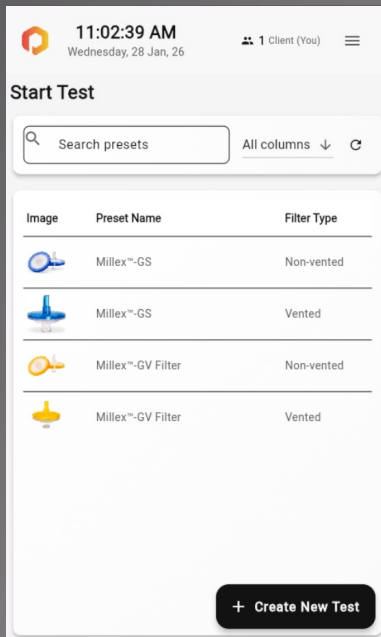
11:02:39 AM
Wednesday, 28 Jan, 26

1 Client (You)

Start Test

Search presets

All columns

| Image | Preset Name | Filter Type |
|---|---|---|
| | Millex™-GS | Non-vented |
| | Millex™-GS | Vented |
| | Millex™-GV Filter | Non-vented |
| | Millex™-GV Filter | Vented |

+ Create New Test